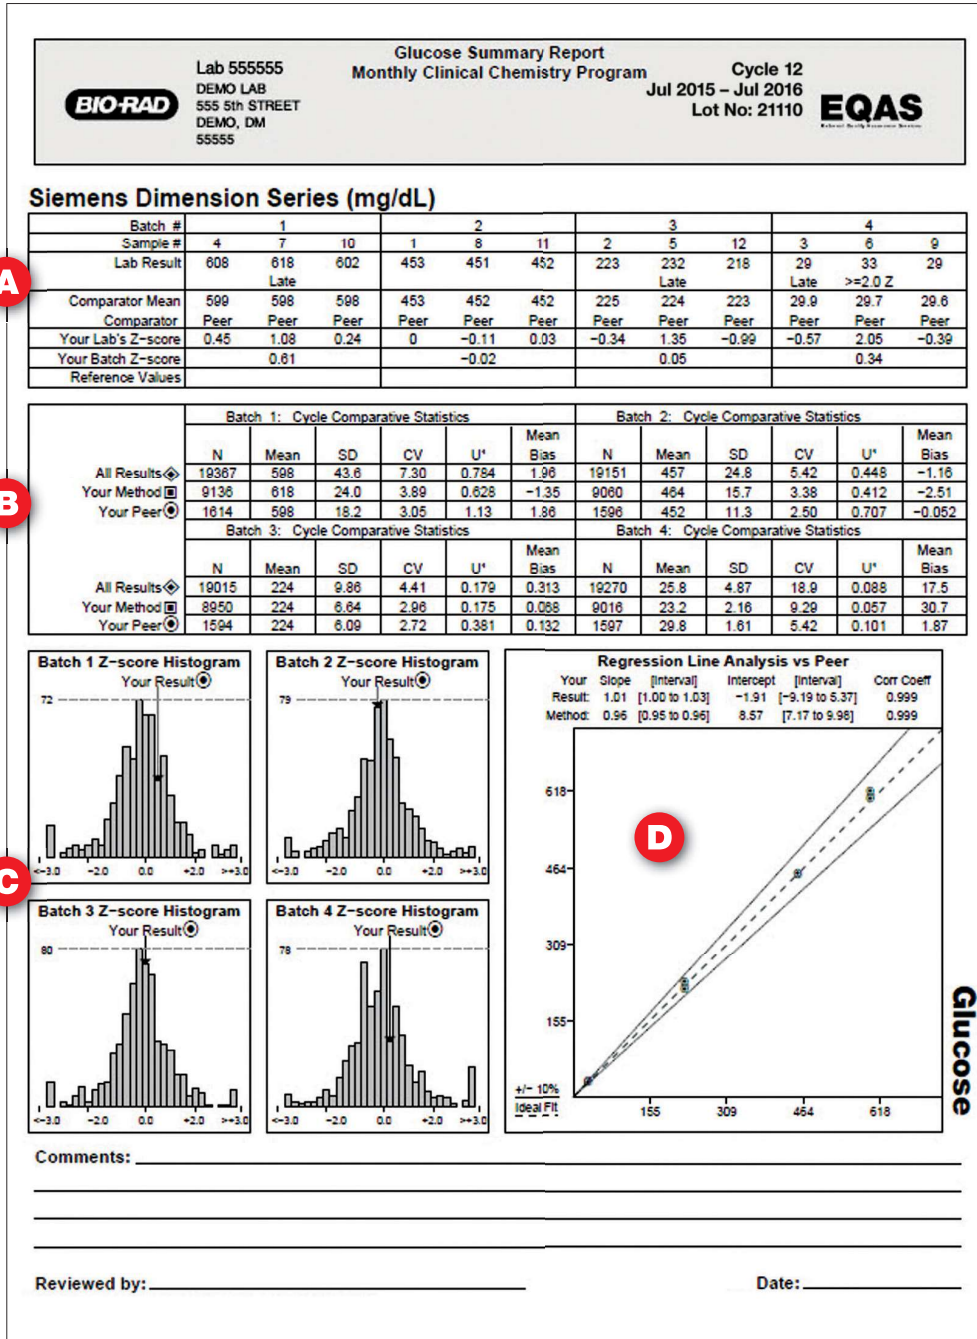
BIO-RAD

Lab 555555
DEMO LAB
555 5th STREET
DEMO, DM
55555

Glucose Summary Report
Monthly Clinical Chemistry Program

Cycle 12
Jul 2015 – Jul 2016
Lot No: 21110

EQAS

Siemens Dimension Series (mg/dL)

A

| Batch # | 1 | | | 2 | | | 3 | | | 4 | | |
|---|---|---|---|---|---|---|---|---|---|---|---|---|
| Sample # | 4 | 7 | 10 | 1 | 8 | 11 | 2 | 5 | 12 | 3 | 6 | 9 |
| Lab Result | 608 | 618 Late | 602 | 453 | 451 | 452 | 223 | 232 Late | 218 | 29 Late | 33 >=2.0 Z | 29 |
| Comparator Mean | 599 | 598 | 598 | 453 | 452 | 452 | 225 | 224 | 223 | 29.9 | 29.7 | 29.6 |
| Comparator | Peer | Peer | Peer | Peer | Peer | Peer | Peer | Peer | Peer | Peer | Peer | Peer |
| Your Lab's Z-score | 0.45 | 1.08 | 0.24 | 0 | −0.11 | 0.03 | −0.34 | 1.35 | −0.99 | −0.57 | 2.05 | −0.39 |
| Your Batch Z-score | 0.61 | | | −0.02 | | | 0.05 | | | 0.34 | | |
| Reference Values | | | | | | | | | | | | |

B

| | Batch 1: Cycle Comparative Statistics | | | | | | Batch 2: Cycle Comparative Statistics | | | | | |
|---|---|---|---|---|---|---|---|---|---|---|---|---|
| | N | Mean | SD | CV | U' | Mean Bias | N | Mean | SD | CV | U' | Mean Bias |
| All Results | 19367 | 598 | 43.6 | 7.30 | 0.784 | 1.96 | 19151 | 457 | 24.8 | 5.42 | 0.448 | −1.16 |
| Your Method | 9136 | 618 | 24.0 | 3.89 | 0.628 | −1.35 | 9060 | 464 | 15.7 | 3.38 | 0.412 | −2.51 |
| Your Peer | 1614 | 598 | 18.2 | 3.05 | 1.13 | 1.86 | 1596 | 452 | 11.3 | 2.50 | 0.707 | −0.052 |
| | Batch 3: Cycle Comparative Statistics | | | | | | Batch 4: Cycle Comparative Statistics | | | | | |
| | N | Mean | SD | CV | U' | Mean Bias | N | Mean | SD | CV | U' | Mean Bias |
| All Results | 19015 | 224 | 9.86 | 4.41 | 0.179 | 0.313 | 19270 | 25.8 | 4.87 | 18.9 | 0.088 | 17.5 |
| Your Method | 8950 | 224 | 6.64 | 2.96 | 0.175 | 0.068 | 9016 | 23.2 | 2.16 | 9.29 | 0.057 | 30.7 |
| Your Peer | 1594 | 224 | 6.09 | 2.72 | 0.381 | 0.132 | 1597 | 29.8 | 1.61 | 5.42 | 0.101 | 1.87 |

Batch 1 Z-score Histogram
Your Result
72
<-3.0 -2.0 0.0 +2.0 >+3.0

Batch 2 Z-score Histogram
Your Result
79
<-3.0 -2.0 0.0 +2.0 >+3.0

C

Batch 3 Z-score Histogram
Your Result
80
<-3.0 -2.0 0.0 +2.0 >+3.0

Batch 4 Z-score Histogram
Your Result
78
<-3.0 -2.0 0.0 +2.0 >+3.0

Regression Line Analysis vs Peer

| | Slope | [Interval] | Intercept | [Interval] | Corr Coeff |
|---|---|---|---|---|---|
| Your Result: | 1.01 | [1.00 to 1.03] | −1.91 | [−9.19 to 5.37] | 0.999 |
| Method: | 0.96 | [0.95 to 0.96] | 8.57 | [7.17 to 9.98] | 0.999 |

618
464
309
155
+/- 10%
Ideal Fit
155 309 464 618

D

Glucose

Comments:

Reviewed by:

Date: